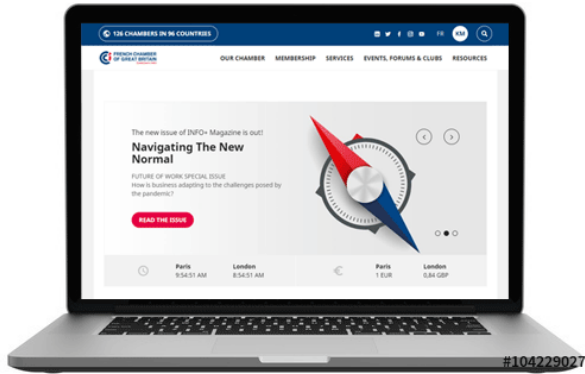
126 CHAMBERS IN 96 COUNTRIES

FR KM

FRENCH CHAMBER OF GREAT BRITAIN

OUR CHAMBER MEMBERSHIP SERVICES EVENTS, FORUMS & CLUBS RESOURCES

The new issue of INFO+ Magazine is out!

Navigating The New Normal

FUTURE OF WORK SPECIAL ISSUE
How is business adapting to the challenges posed by the pandemic?

READ THE ISSUE

Paris 9:54:51 AM
London 8:54:51 AM

Paris 1 EUR
London 0,84 GBP

#104229027